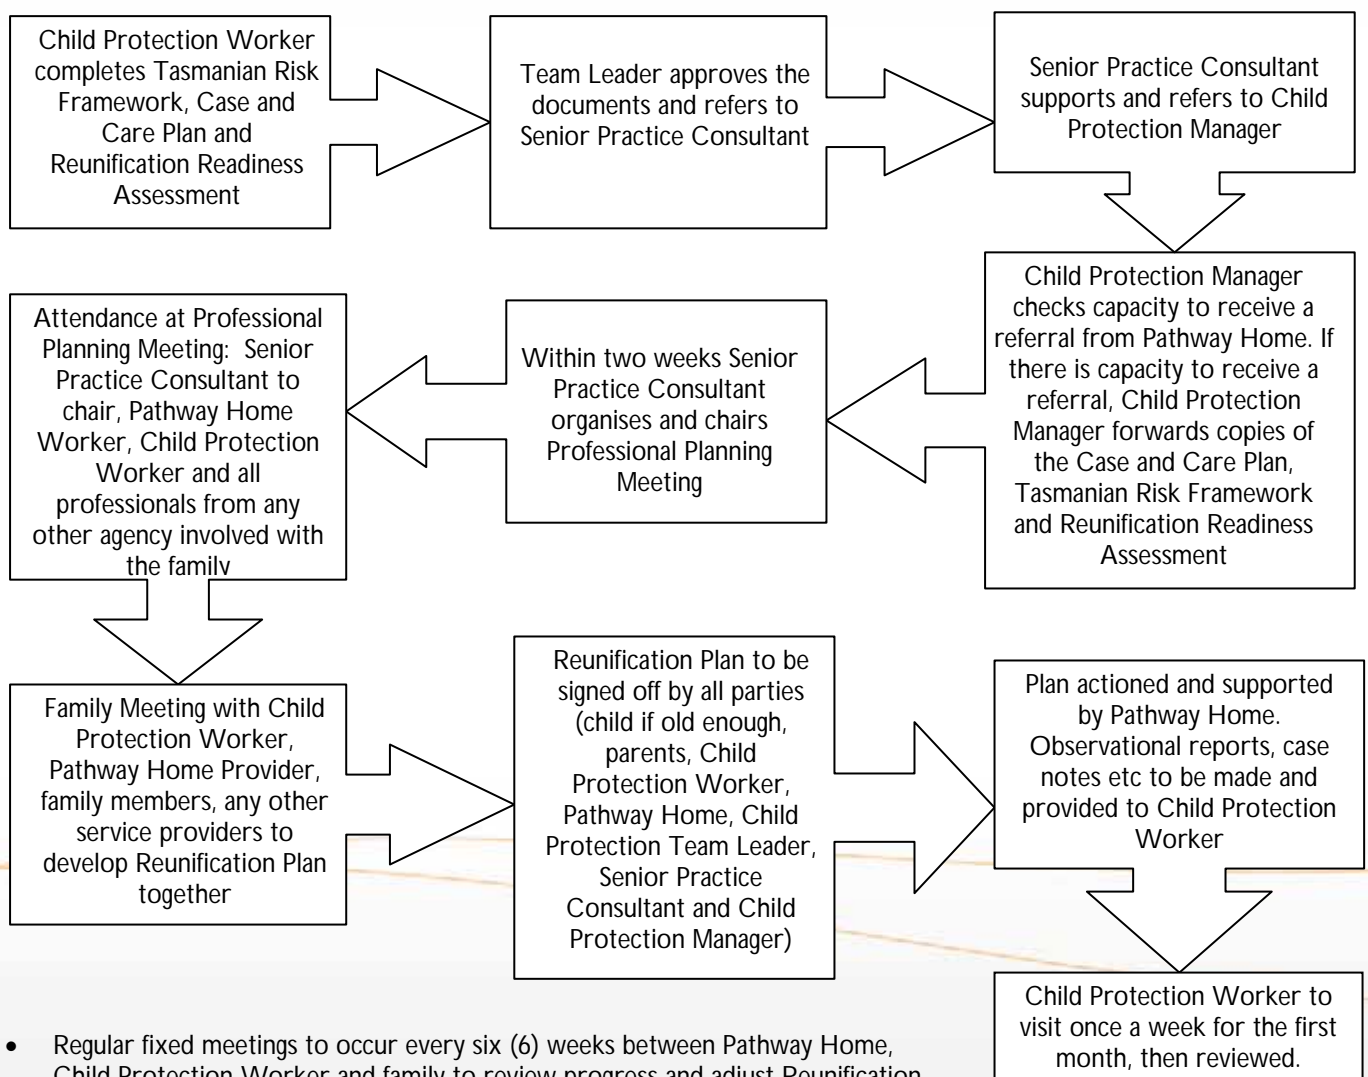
Child Protection Worker completes Tasmanian Risk Framework, Case and Care Plan and Reunification Readiness Assessment

Team Leader approves the documents and refers to Senior Practice Consultant

Senior Practice Consultant supports and refers to Child Protection Manager

Child Protection Manager checks capacity to receive a referral from Pathway Home. If there is capacity to receive a referral, Child Protection Manager forwards copies of the Case and Care Plan, Tasmanian Risk Framework and Reunification Readiness Assessment

Within two weeks Senior Practice Consultant organises and chairs Professional Planning Meeting

Attendance at Professional Planning Meeting: Senior Practice Consultant to chair, Pathway Home Worker, Child Protection Worker and all professionals from any other agency involved with the family

Family Meeting with Child Protection Worker, Pathway Home Provider, family members, any other service providers to develop Reunification Plan together

Reunification Plan to be signed off by all parties (child if old enough, parents, Child Protection Worker, Pathway Home, Child Protection Team Leader, Senior Practice Consultant and Child Protection Manager)

Plan actioned and supported by Pathway Home. Observational reports, case notes etc to be made and provided to Child Protection Worker

Child Protection Worker to visit once a week for the first month, then reviewed.

• Regular fixed meetings to occur every six (6) weeks between Pathway Home, Child Protection Worker and family to review progress and adjust Reunification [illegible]